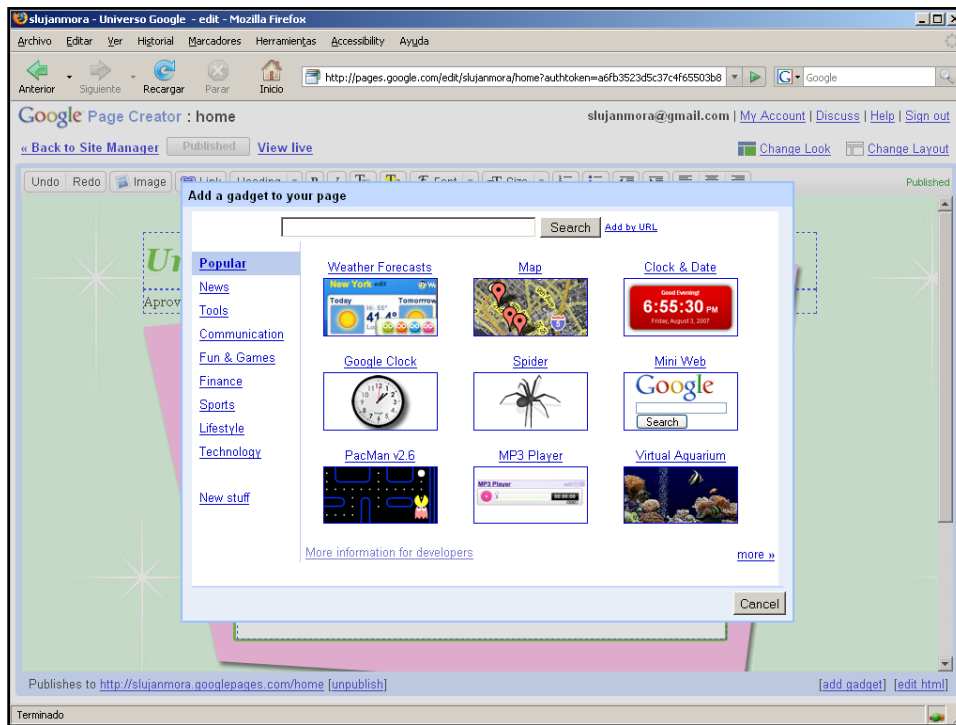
slujanmora - Universo Google - edit - Mozilla Firefox

Archivo Editar Ver Historial Marcadores Herramientas Accessibility Ayuda

Anterior Siguiente Recargar Parar Inicio

http://pages.google.com/edit/slujanmora/home?authtoken=a6fb3523d5c37c4f65503b8

Google

Google Page Creator : home

slujanmora@gmail.com | My Account | Discuss | Help | Sign out

« Back to Site Manager Published View live

Change Look Change Layout

Undo Redo Image Link Heading B I Font Size

Published

Add a gadget to your page

Search Add by URL

Popular
News
Tools
Communication
Fun & Games
Finance
Sports
Lifestyle
Technology

New stuff

Weather Forecasts

New York
Today
Tomorrow
41 4°

Map

Clock & Date

Good Evening!
6:55:30 PM
Friday, August 3, 2007

Google Clock

Spider

Mini Web

Google
Search

PacMan v2.6

MP3 Player

MP3 Player

Virtual Aquarium

More information for developers

more »

Cancel

Ur

Aprov

Publishes to http://slujanmora.googlepages.com/home [unpublish]

[add gadget] [edit html]

Terminado